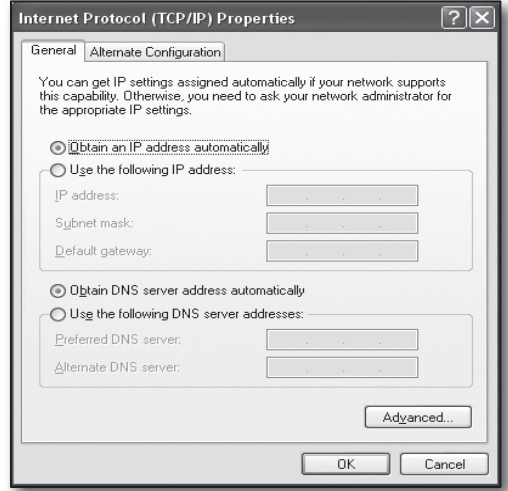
Internet Protocol (TCP/IP) Properties

General | Alternate Configuration

You can get IP settings assigned automatically if your network supports this capability. Otherwise, you need to ask your network administrator for the appropriate IP settings.

Obtain an IP address automatically
Use the following IP address:
IP address:
Subnet mask:
Default gateway:

Obtain DNS server address automatically
Use the following DNS server addresses:
Preferred DNS server:
Alternate DNS server:

Advanced...

OK | Cancel